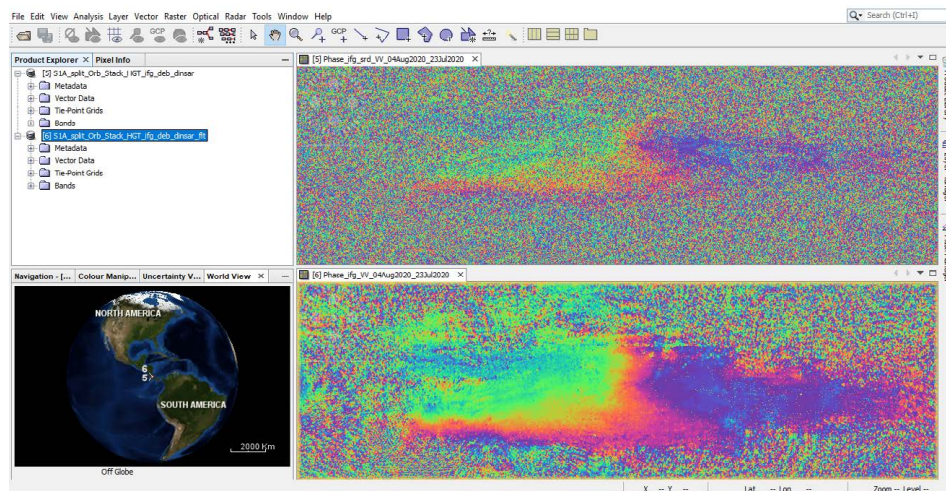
File Edit View Analysis Layer Vector Raster Optical Radar Tools Window Help

Search (Ctrl+I)

Product Explorer × Pixel Info

[5] S1A_split_Orb_Stack_HGT_ifg_deb_dinsar
Metadata
Vector Data
Tie-Point Grids
Bands
[6] S1A_split_Orb_Stack_HGT_ifg_deb_dinsar_flt
Metadata
Vector Data
Tie-Point Grids
Bands

[5] Phase_ifg_srd_VV_04Aug2020_23Jul2020 ×

[6] Phase_ifg_VV_04Aug2020_23Jul2020 ×

Navigation - [... Colour Manip... Uncertainty V... World View ×

NORTH AMERICA
6
5
SOUTH AMERICA
2000 km
Off Globe

X -- Y -- Lat -- Lon -- Zoom -- Level --